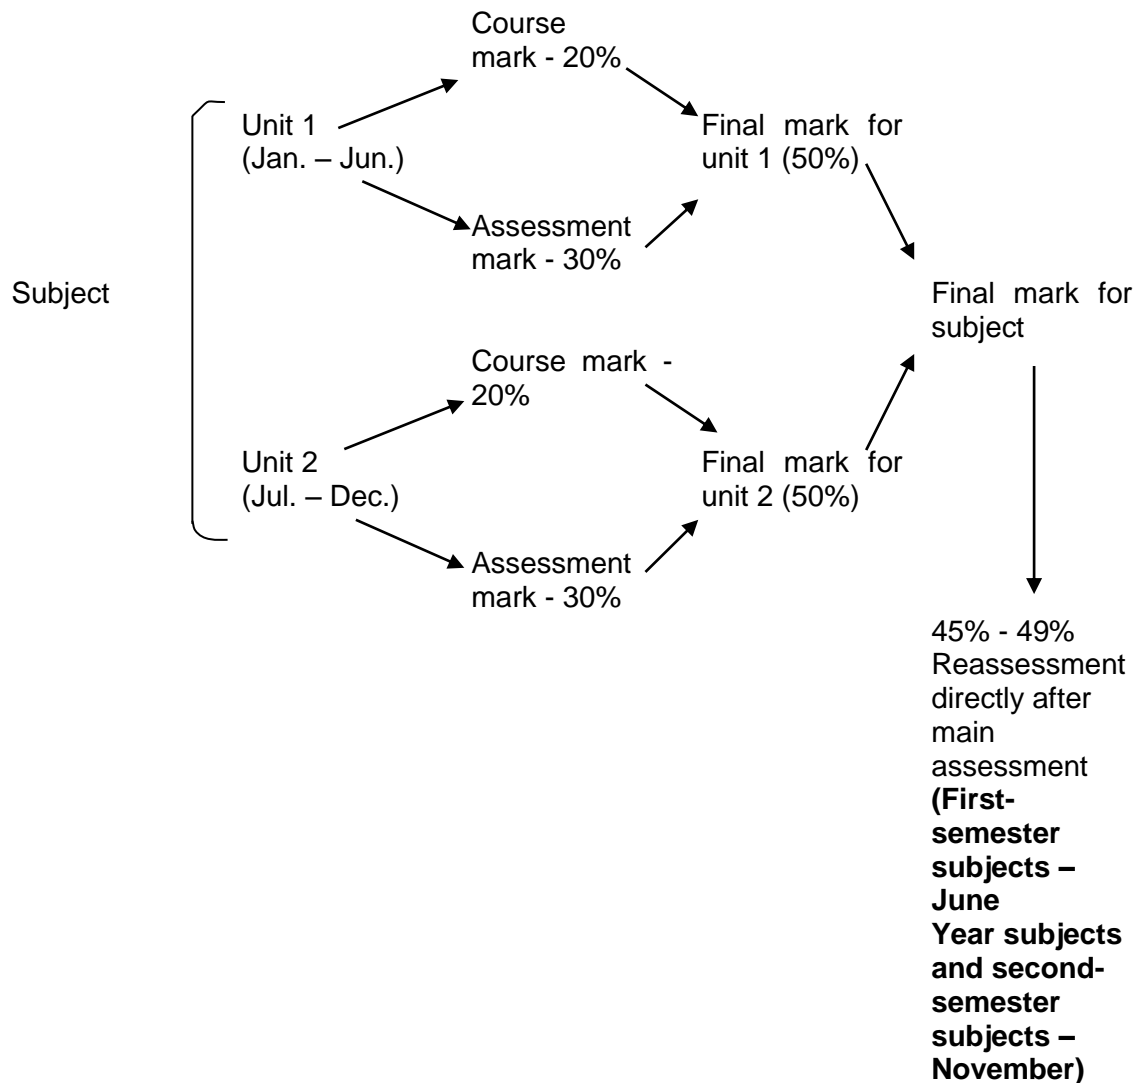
Subject

Unit 1
(Jan. – Jun.)

Course mark - 20%

Assessment mark - 30%

Final mark for unit 1 (50%)

Unit 2
(Jul. – Dec.)

Course mark - 20%

Assessment mark - 30%

Final mark for unit 2 (50%)

Final mark for subject

45% - 49% Reassessment directly after main assessment **(First-semester subjects – June Year subjects and second-semester subjects – November)**